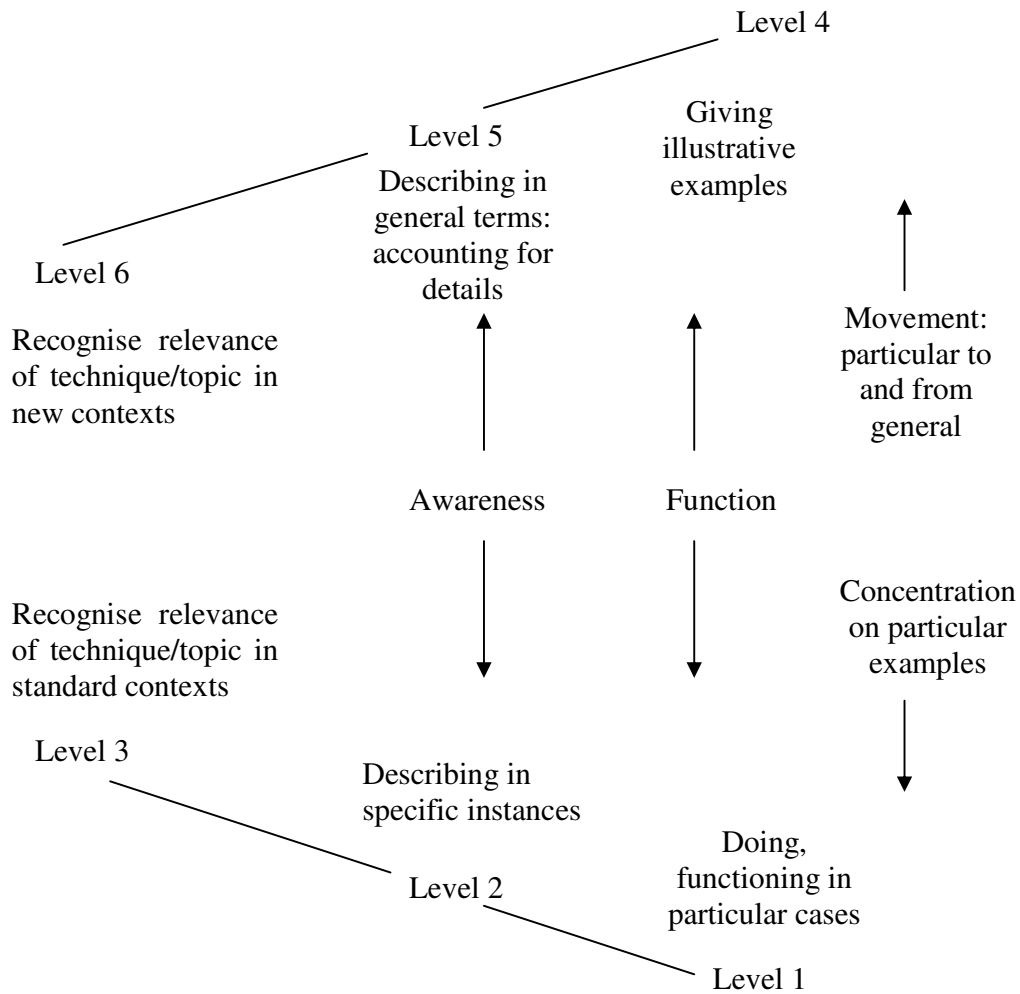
Level 4

Level 5

Giving illustrative examples

Describing in general terms: accounting for details

Level 6

Recognise relevance of technique/topic in new contexts

Movement: particular to and from general

Awareness

Function

Recognise relevance of technique/topic in standard contexts

Concentration on particular examples

Level 3

Describing in specific instances

Doing, functioning in particular cases

Level 2

Level 1